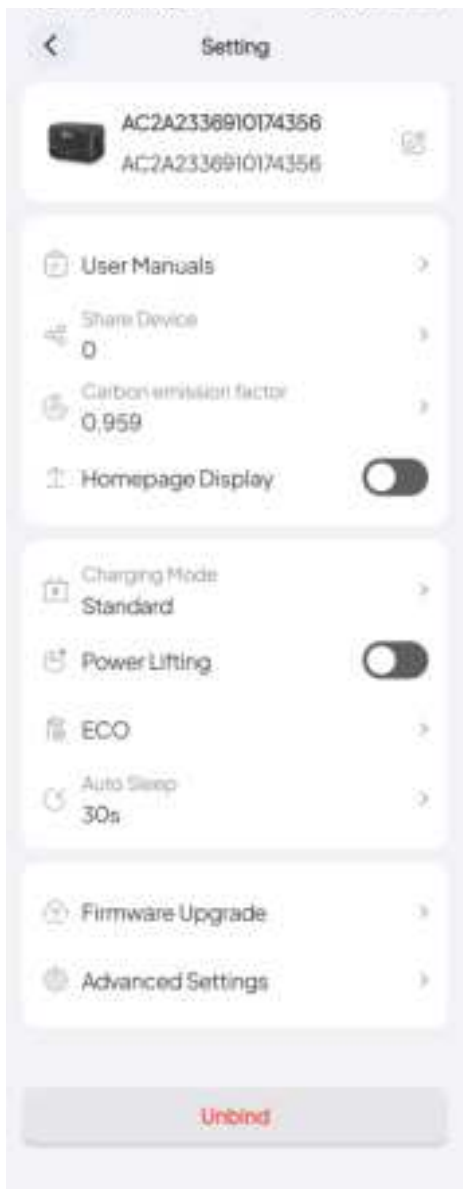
Setting

AC2A2336910174356
AC2A2336910174356

User Manuals

Share Device
0

Carbon emission factor
0.959

Homepage Display

Charging Mode
Standard

Power Lifting

ECO

Auto Sleep
30s

Firmware Upgrade

Advanced Settings

Unbind